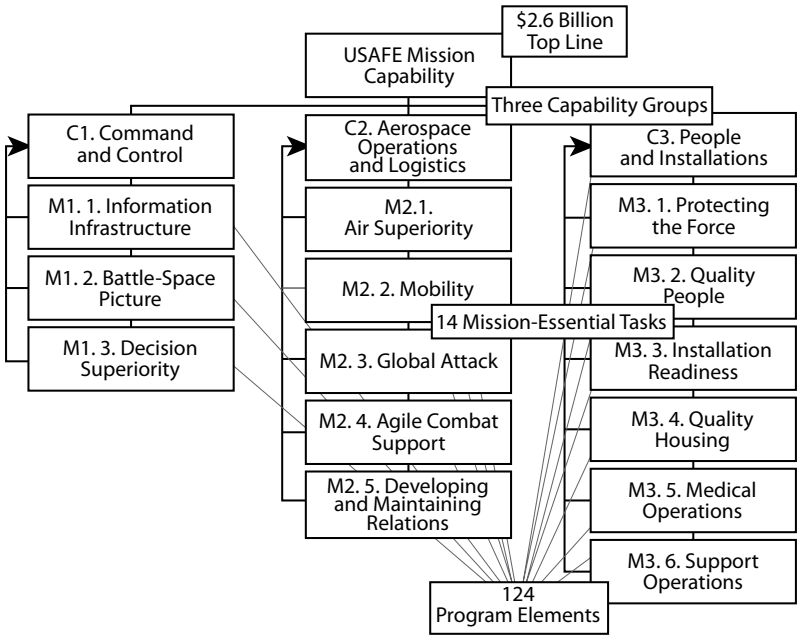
$2.6 Billion Top Line

USAFE Mission Capability

Three Capability Groups

C1. Command and Control

M1. 1. Information Infrastructure

M1. 2. Battle-Space Picture

M1. 3. Decision Superiority

C2. Aerospace Operations and Logistics

M2.1. Air Superiority

M2. 2. Mobility

M2. 3. Global Attack

M2. 4. Agile Combat Support

M2. 5. Developing and Maintaining Relations

C3. People and Installations

M3. 1. Protecting the Force

M3. 2. Quality People

14 Mission-Essential Tasks

M3. 3. Installation Readiness

M3. 4. Quality Housing

M3. 5. Medical Operations

M3. 6. Support Operations

124 Program Elements